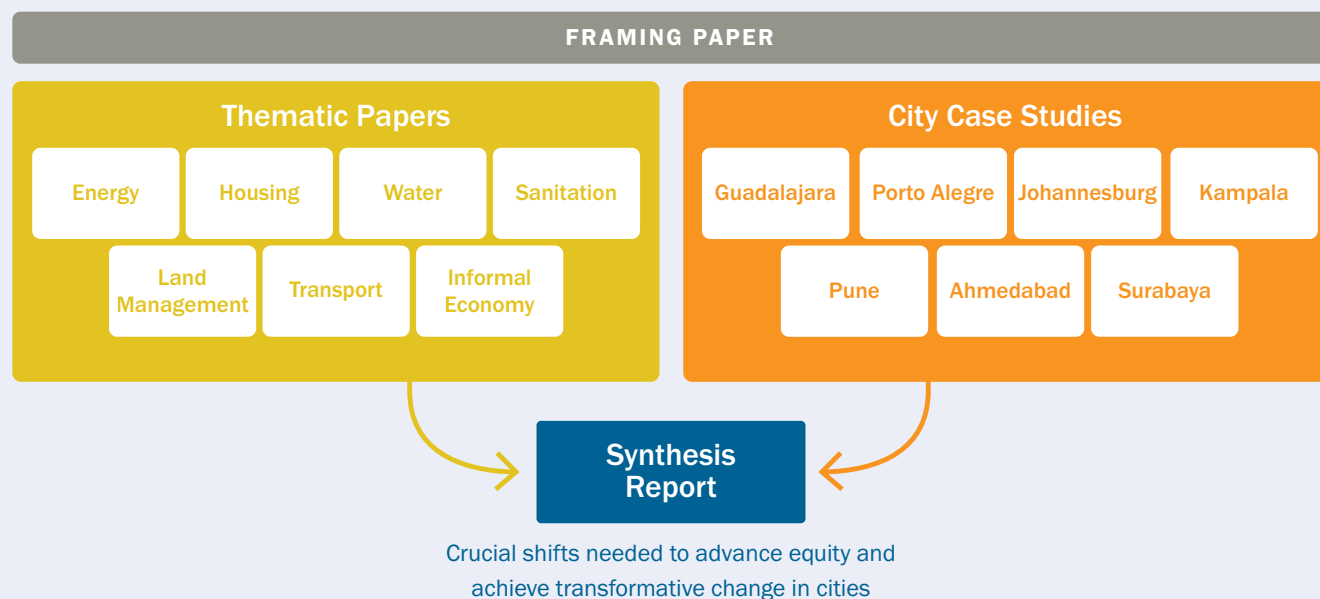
FRAMING PAPER

Thematic Papers

Energy

Housing

Water

Sanitation

Land Management

Transport

Informal Economy

City Case Studies

Guadalajara

Porto Alegre

Johannesburg

Kampala

Pune

Ahmedabad

Surabaya

Synthesis Report

Crucial shifts needed to advance equity and achieve transformative change in cities